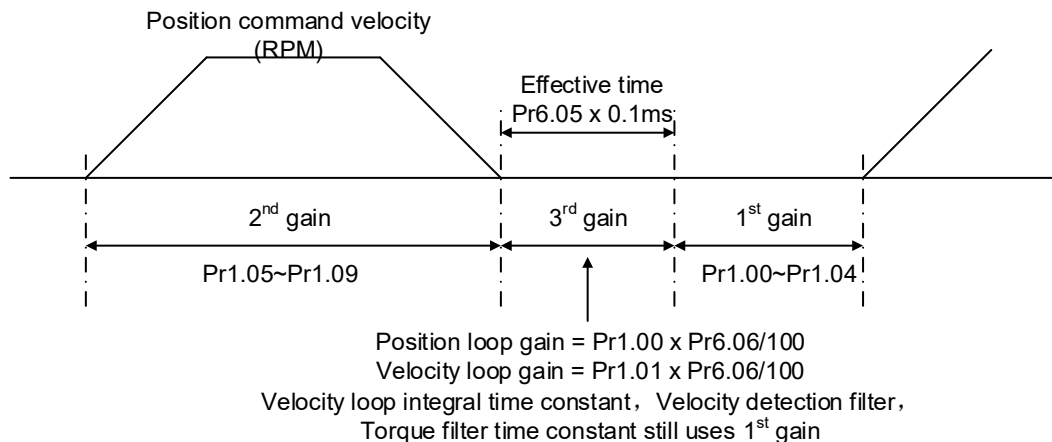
Position command velocity (RPM)

Effective time
Pr6.05 x 0.1ms

$2^{nd}$ gain

$3^{rd}$ gain

$1^{st}$ gain

Pr1.05~Pr1.09

Pr1.00~Pr1.04

Position loop gain = Pr1.00 x Pr6.06/100
Velocity loop gain = Pr1.01 x Pr6.06/100
Velocity loop integral time constant，Velocity detection filter，
Torque filter time constant still uses $1^{st}$ gain